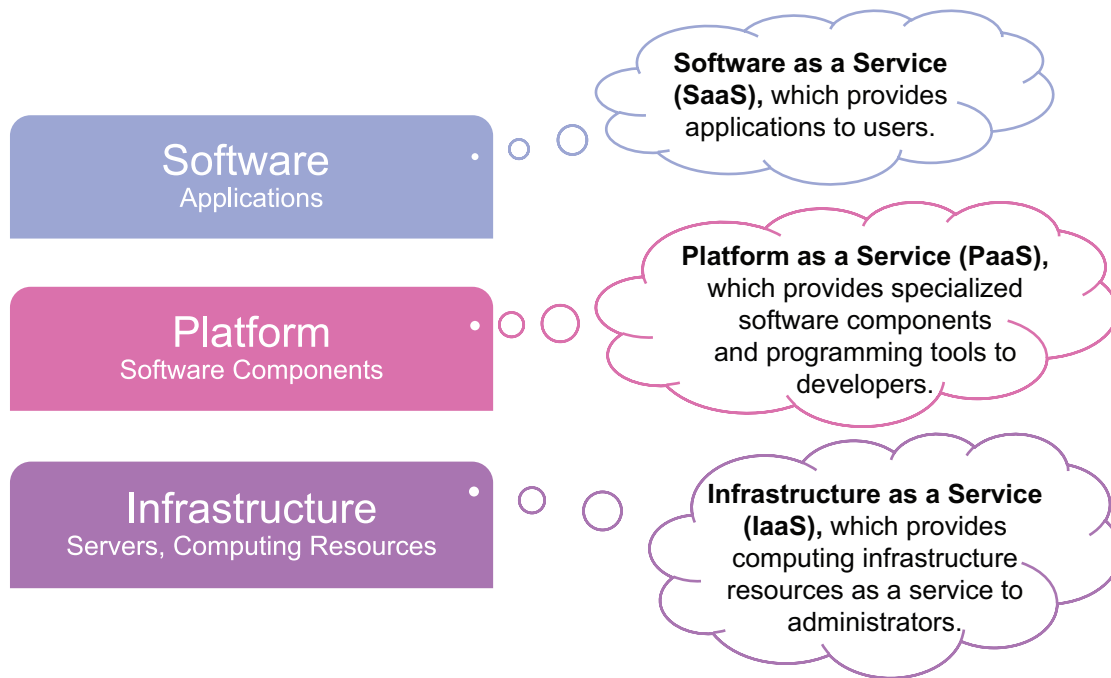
Software
Applications

Software as a Service (SaaS), which provides applications to users.

Platform
Software Components

Platform as a Service (PaaS), which provides specialized software components and programming tools to developers.

Infrastructure
Servers, Computing Resources

Infrastructure as a Service (IaaS), which provides computing infrastructure resources as a service to administrators.